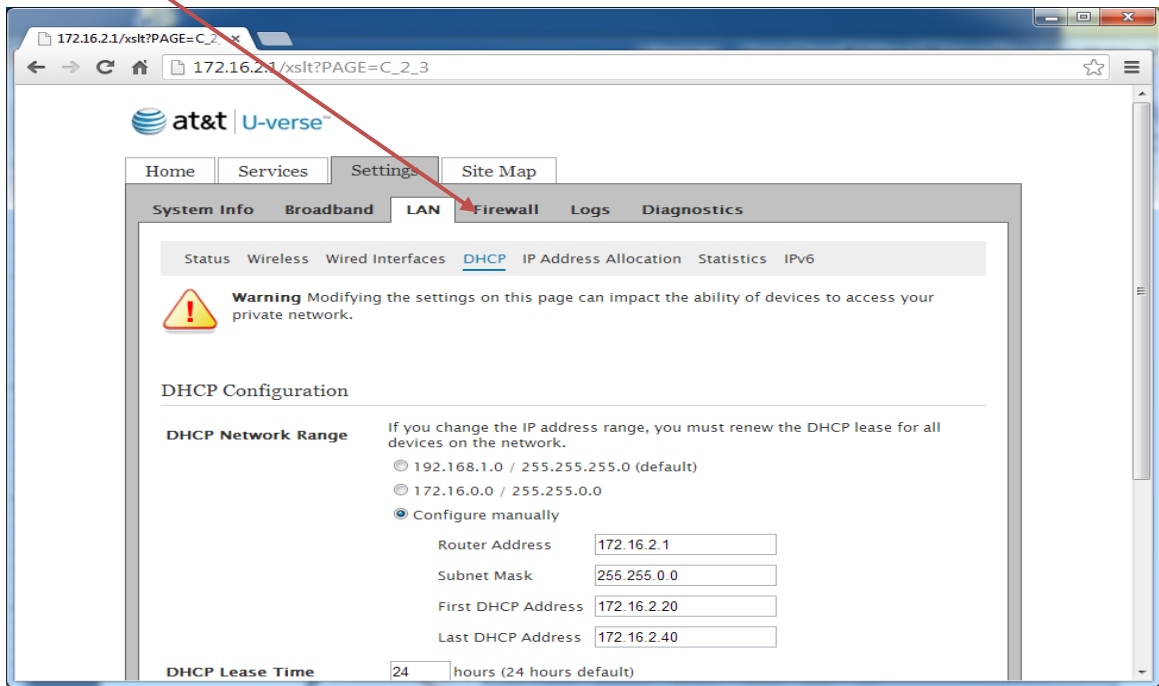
172.16.2.1/xslt?PAGE=C_2_ ×

172.16.2.1/xslt?PAGE=C_2_3

at&t U-verse

Home Services Settings Site Map

System Info Broadband LAN Firewall Logs Diagnostics

Status Wireless Wired Interfaces DHCP IP Address Allocation Statistics IPv6

**Warning** Modifying the settings on this page can impact the ability of devices to access your private network.

DHCP Configuration

DHCP Network Range

If you change the IP address range, you must renew the DHCP lease for all devices on the network.

192.168.1.0 / 255.255.255.0 (default)

172.16.0.0 / 255.255.0.0

Configure manually

Router Address 172.16.2.1

Subnet Mask 255.255.0.0

First DHCP Address 172.16.2.20

Last DHCP Address 172.16.2.40

DHCP Lease Time 24 hours (24 hours default)